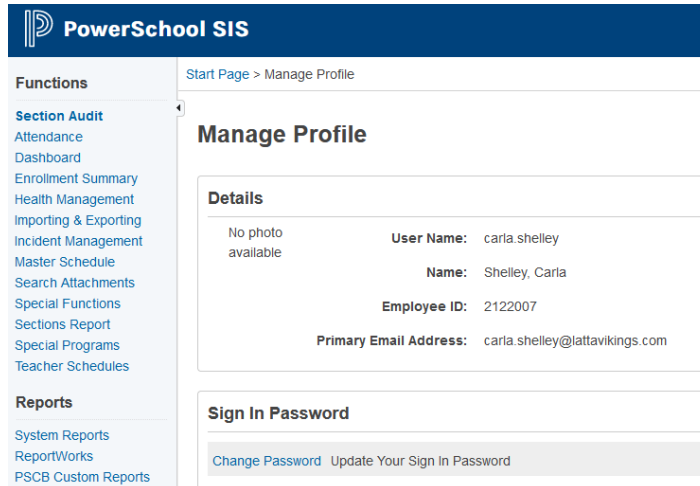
PowerSchool SIS

Functions

Section Audit
Attendance
Dashboard
Enrollment Summary
Health Management
Importing & Exporting
Incident Management
Master Schedule
Search Attachments
Special Functions
Sections Report
Special Programs
Teacher Schedules

Reports

System Reports
ReportWorks
PSCB Custom Reports

Start Page > Manage Profile

Manage Profile

Details

No photo available

User Name: carla.shelley
Name: Shelley, Carla
Employee ID: 2122007
Primary Email Address: carla.shelley@lattavikings.com

Sign In Password

Change Password Update Your Sign In Password